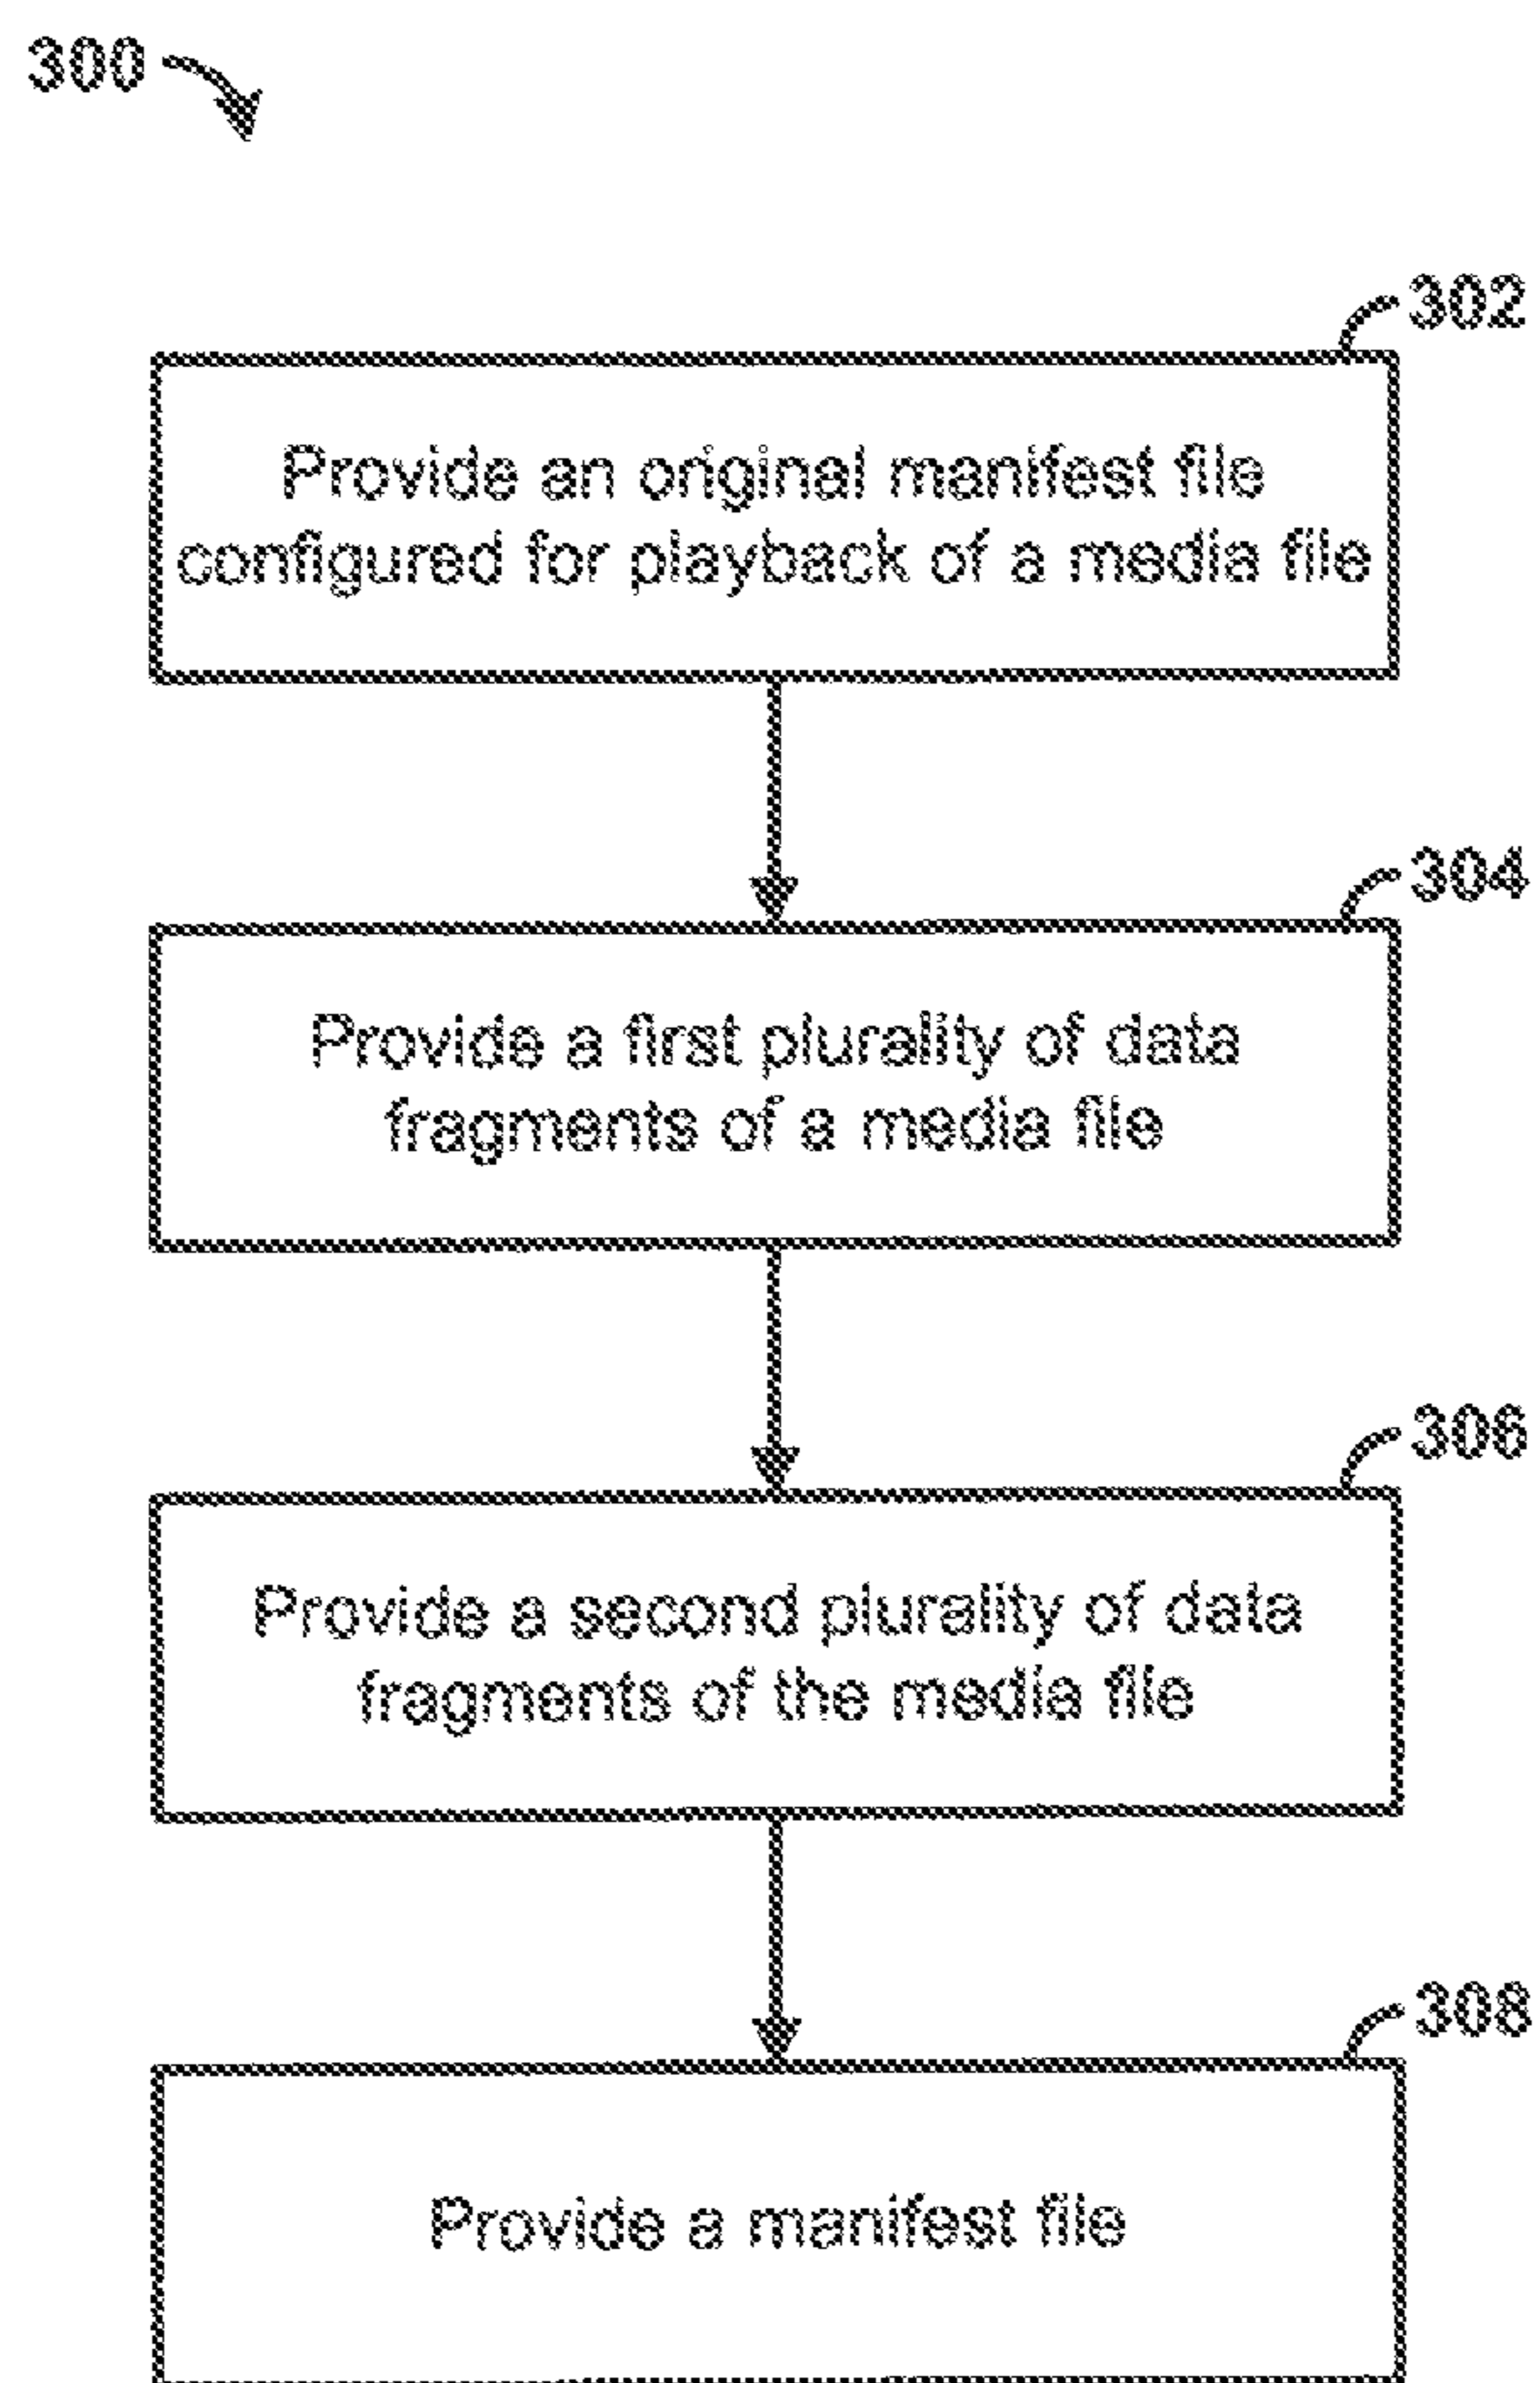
300

302

Provide an original manifest file configured for playback of a media file

304

Provide a first plurality of data fragments of a media file

306

Provide a second plurality of data fragments of the media file

308

Provide a manifest file